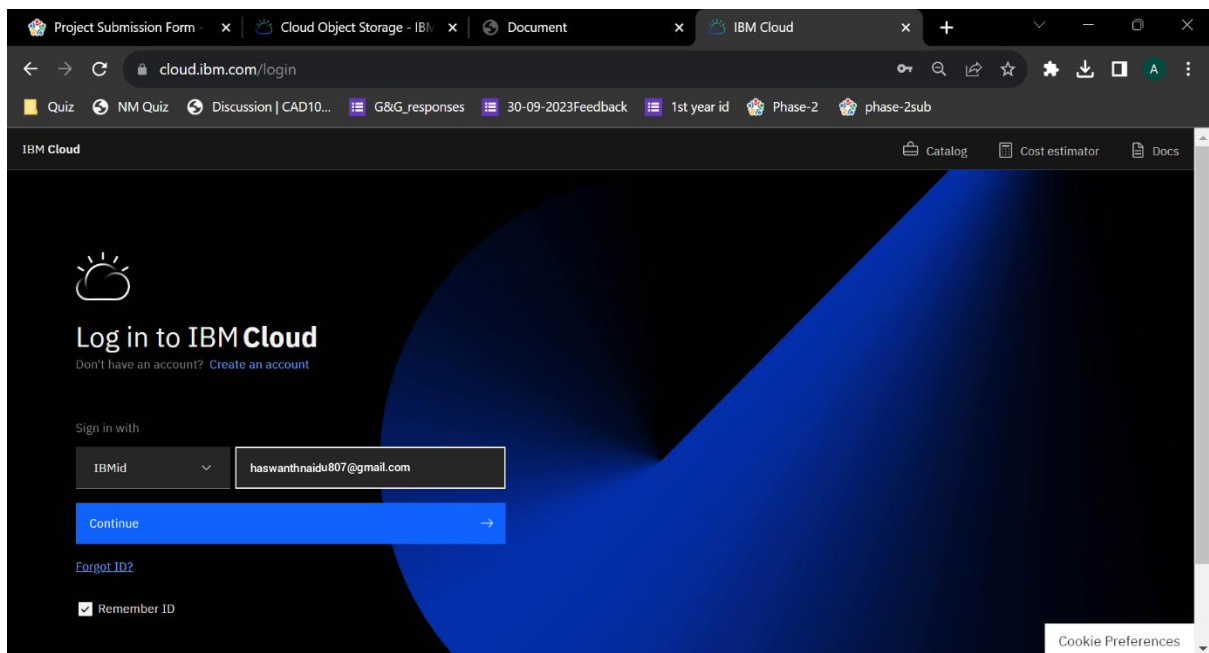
Project Submission Form - ×
Cloud Object Storage - IBM ×
Document ×
IBM Cloud ×
+

cloud.ibm.com/login

A

Quiz
NM Quiz
Discussion | CAD10...
G&G_responses
30-09-2023Feedback
1st year id
Phase-2
phase-2sub

IBM Cloud
Catalog
Cost estimator
Docs

Log in to IBM Cloud
Don't have an account? Create an account

Sign in with
IBMid
haswanthnaidu807@gmail.com

Continue →

Forgot ID?

Remember ID

Cookie Preferences